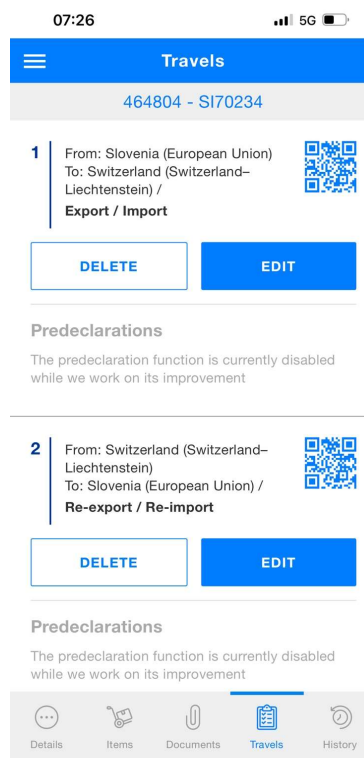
07:26

5G

Travels

464804 - SI70234

1 From: Slovenia (European Union) To: Switzerland (Switzerland–Liechtenstein) / Export / Import

DELETE

EDIT

Predeclarations

The predeclaration function is currently disabled while we work on its improvement

2 From: Switzerland (Switzerland–Liechtenstein) To: Slovenia (European Union) / Re-export / Re-import

DELETE

EDIT

Predeclarations

The predeclaration function is currently disabled while we work on its improvement

Details Items Documents Travels History